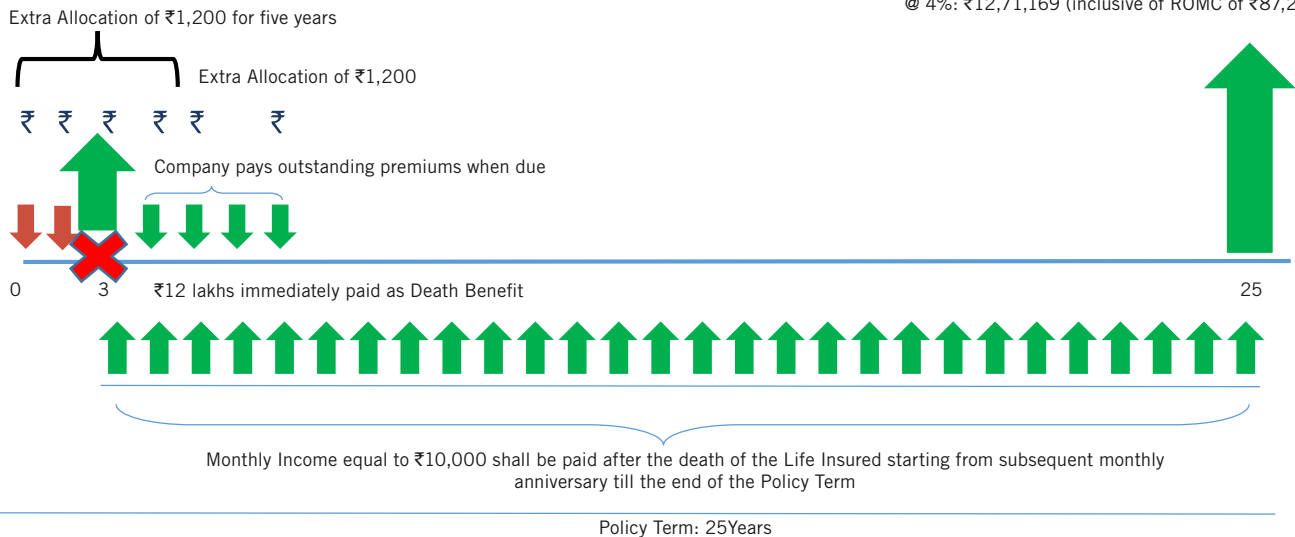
Extra Allocation of ₹1,200 for five years

@ 4%: ₹12,71,169 (inclusive of ROMC of ₹87,2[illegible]

Extra Allocation of ₹1,200

₹ ₹ ₹ ₹ ₹ ₹

Company pays outstanding premiums when due

0 3 ₹12 lakhs immediately paid as Death Benefit 25

Monthly Income equal to ₹10,000 shall be paid after the death of the Life Insured starting from subsequent monthly anniversary till the end of the Policy Term

Policy Term: 25Years